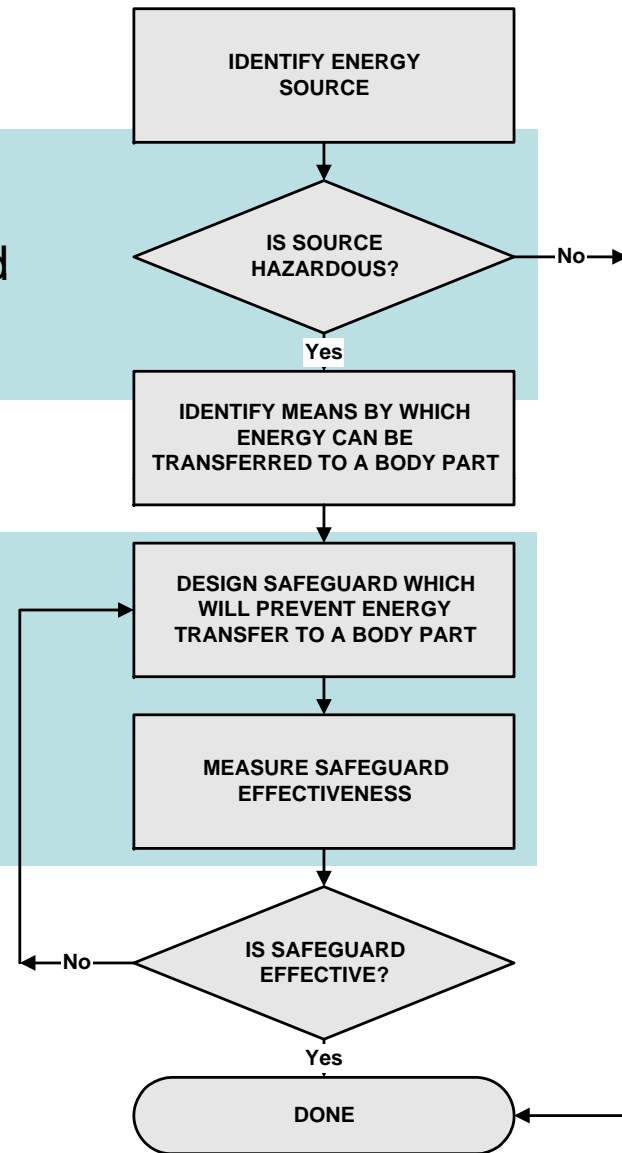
IDENTIFY ENERGY SOURCE

d

IS SOURCE HAZARDOUS?

No

Yes

IDENTIFY MEANS BY WHICH ENERGY CAN BE TRANSFERRED TO A BODY PART

DESIGN SAFEGUARD WHICH WILL PREVENT ENERGY TRANSFER TO A BODY PART

MEASURE SAFEGUARD EFFECTIVENESS

No

IS SAFEGUARD EFFECTIVE?

Yes

DONE